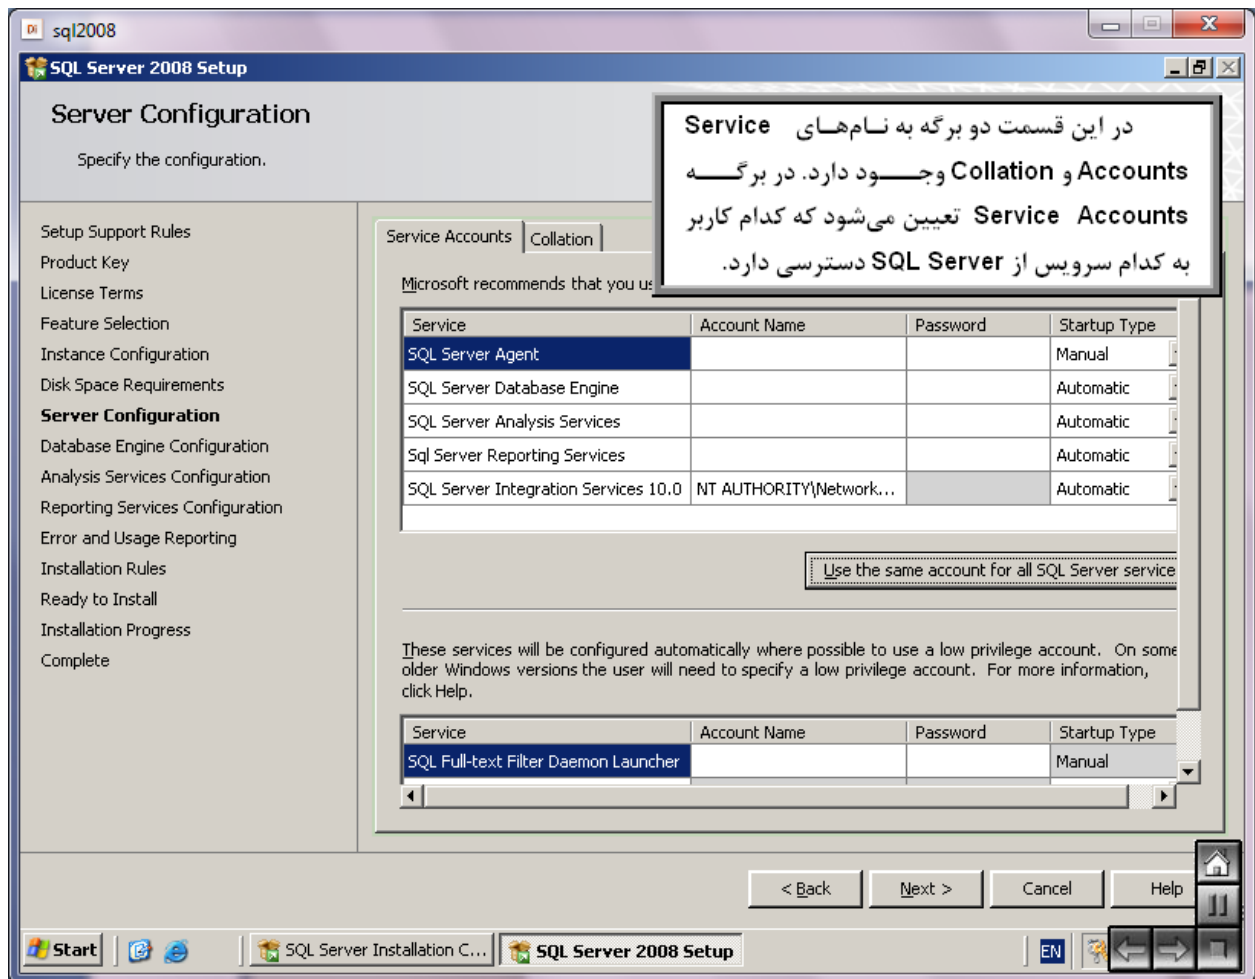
sql2008

SQL Server 2008 Setup

Server Configuration

Specify the configuration.

در این قسمت دو برگه به نام‌های Service Accounts و Collation وجود دارد. در برگه Service Accounts تعیین می‌شود که کدام کاربر به کدام سرویس از SQL Server دسترسی دارد.

Setup Support Rules
Product Key
License Terms
Feature Selection
Instance Configuration
Disk Space Requirements
**Server Configuration**
Database Engine Configuration
Analysis Services Configuration
Reporting Services Configuration
Error and Usage Reporting
Installation Rules
Ready to Install
Installation Progress
Complete

Service Accounts | Collation

Microsoft recommends that you us

| Service | Account Name | Password | Startup Type |
|---|---|---|---|
| SQL Server Agent | | | Manual |
| SQL Server Database Engine | | | Automatic |
| SQL Server Analysis Services | | | Automatic |
| Sql Server Reporting Services | | | Automatic |
| SQL Server Integration Services 10.0 | NT AUTHORITY\Network... | | Automatic |

Use the same account for all SQL Server service

These services will be configured automatically where possible to use a low privilege account. On some older Windows versions the user will need to specify a low privilege account. For more information, click Help.

| Service | Account Name | Password | Startup Type |
|---|---|---|---|
| SQL Full-text Filter Daemon Launcher | | | Manual |

< Back   Next >   Cancel   Help

Start   SQL Server Installation C...   SQL Server 2008 Setup   EN